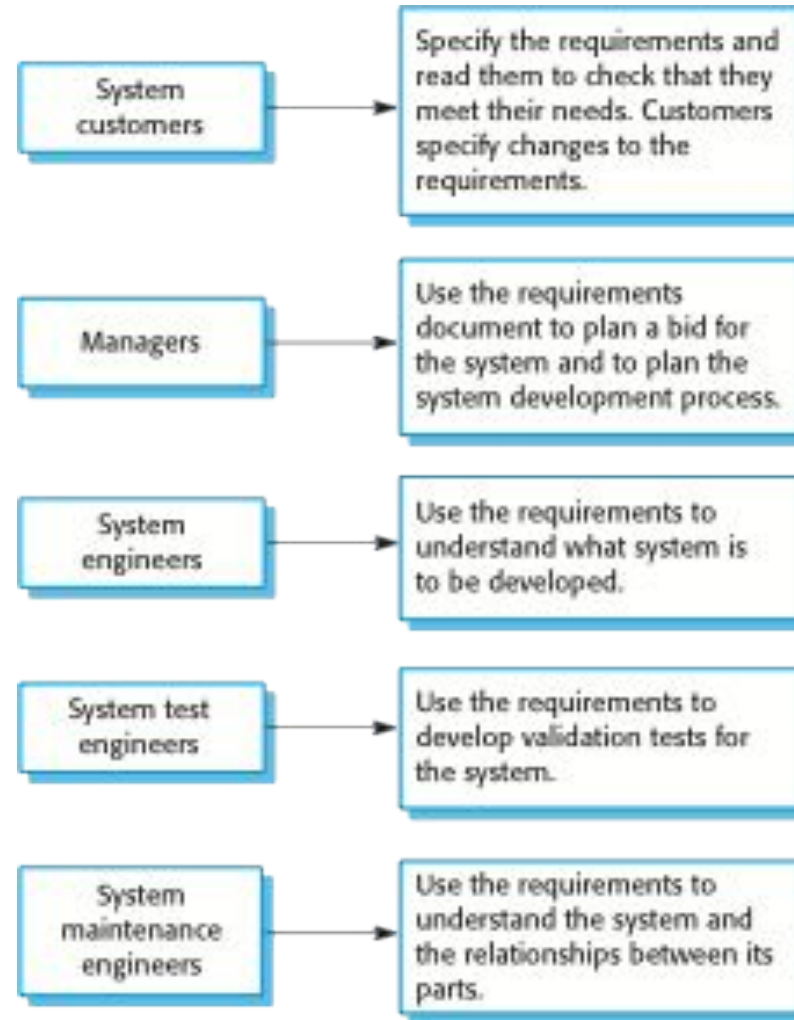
System customers

Specify the requirements and read them to check that they meet their needs. Customers specify changes to the requirements.

Managers

Use the requirements document to plan a bid for the system and to plan the system development process.

System engineers

Use the requirements to understand what system is to be developed.

System test engineers

Use the requirements to develop validation tests for the system.

System maintenance engineers

Use the requirements to understand the system and the relationships between its parts.